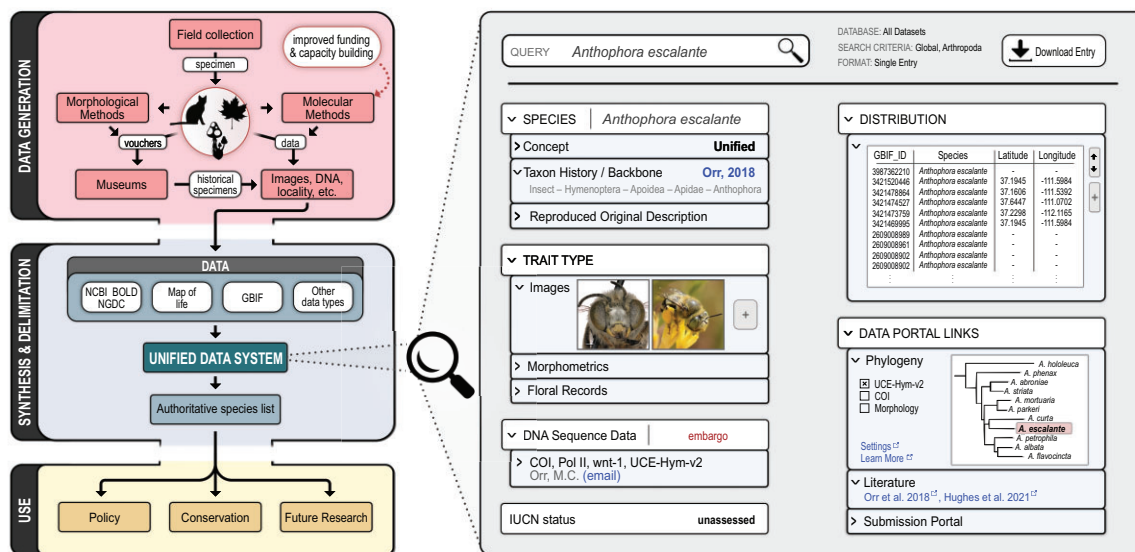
DATA GENERATION

Field collection

improved funding & capacity building

specimen

Morphological Methods

Molecular Methods

vouchers

data

Museums

historical specimens

Images, DNA, locality, etc.

SYNTHESIS & DELIMITATION

DATA

NCBI BOLD NGDC

Map of life

GBIF

Other data types

UNIFIED DATA SYSTEM

Authoritative species list

USE

Policy

Conservation

Future Research

QUERY Anthophora escalante

DATABASE: All Datasets
SEARCH CRITERIA: Global, Arthropoda
FORMAT: Single Entry

Download Entry

SPECIES | Anthophora escalante

Concept Unified

Taxon History / Backbone Orr, 2018
Insect – Hymenoptera – Apoidea – Apidae – Anthophora

Reproduced Original Description

TRAIT TYPE

Images

+

Morphometrics

Floral Records

DNA Sequence Data | embargo

COI, Pol II, wnt-1, UCE-Hym-v2
Orr, M.C. (email)

IUCN status unassessed

DISTRIBUTION

| GBIF_ID | Species | Latitude | Longitude |
|---|---|---|---|
| 3987362210 | Anthophora escalante | - | - |
| 3421520446 | Anthophora escalante | 37.1945 | -111.5984 |
| 3421478864 | Anthophora escalante | 37.1606 | -111.5392 |
| 3421474527 | Anthophora escalante | 37.6447 | -111.0702 |
| 3421473759 | Anthophora escalante | 37.2298 | -112.1165 |
| 3421469995 | Anthophora escalante | 37.1945 | -111.5984 |
| 2609008989 | Anthophora escalante | - | - |
| 2609008961 | Anthophora escalante | - | - |
| 2609008902 | Anthophora escalante | - | - |
| 2609008902 | Anthophora escalante | - | - |

+

DATA PORTAL LINKS

Phylogeny

☒ UCE-Hym-v2
☐ COI
☐ Morphology

Settings
Learn More

A. hololeuca
A. phenax
A. abroniae
A. striata
A. mortuaria
A. parkeri
A. curta
A. escalante
A. petrophila
A. albata
A. flavocincta

Literature
Orr et al. 2018, Hughes et al. 2021

Submission Portal